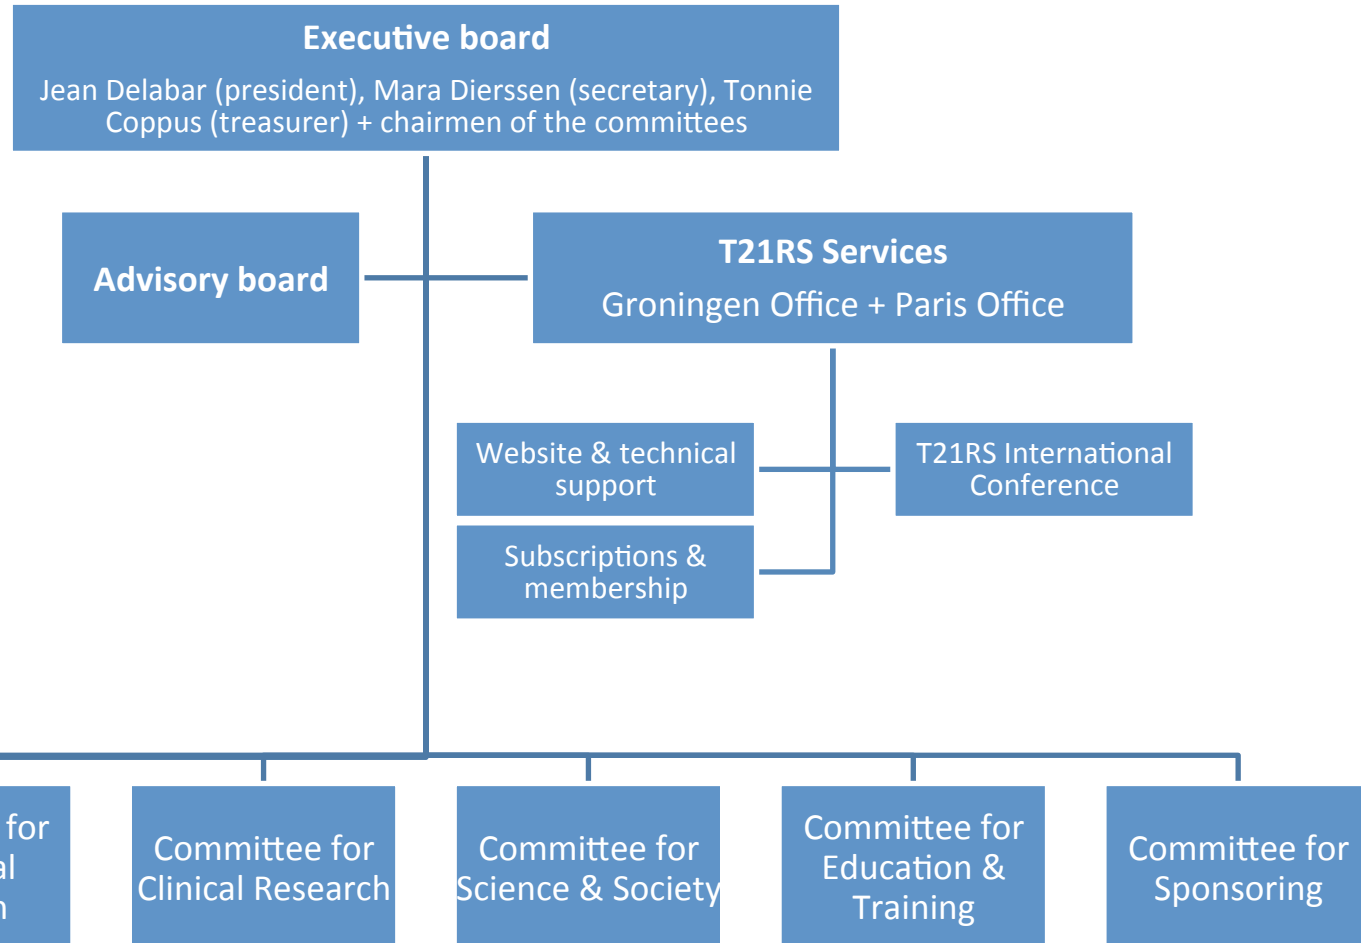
Executive board
Jean Delabar (president), Mara Dierssen (secretary), Tonnie Coppus (treasurer) + chairmen of the committees

Advisory board

T21RS Services
Groningen Office + Paris Office

Website & technical support

T21RS International Conference

Subscriptions & membership

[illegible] for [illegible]al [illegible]n

Committee for Clinical Research

Committee for Science & Society

Committee for Education & Training

Committee for Sponsoring